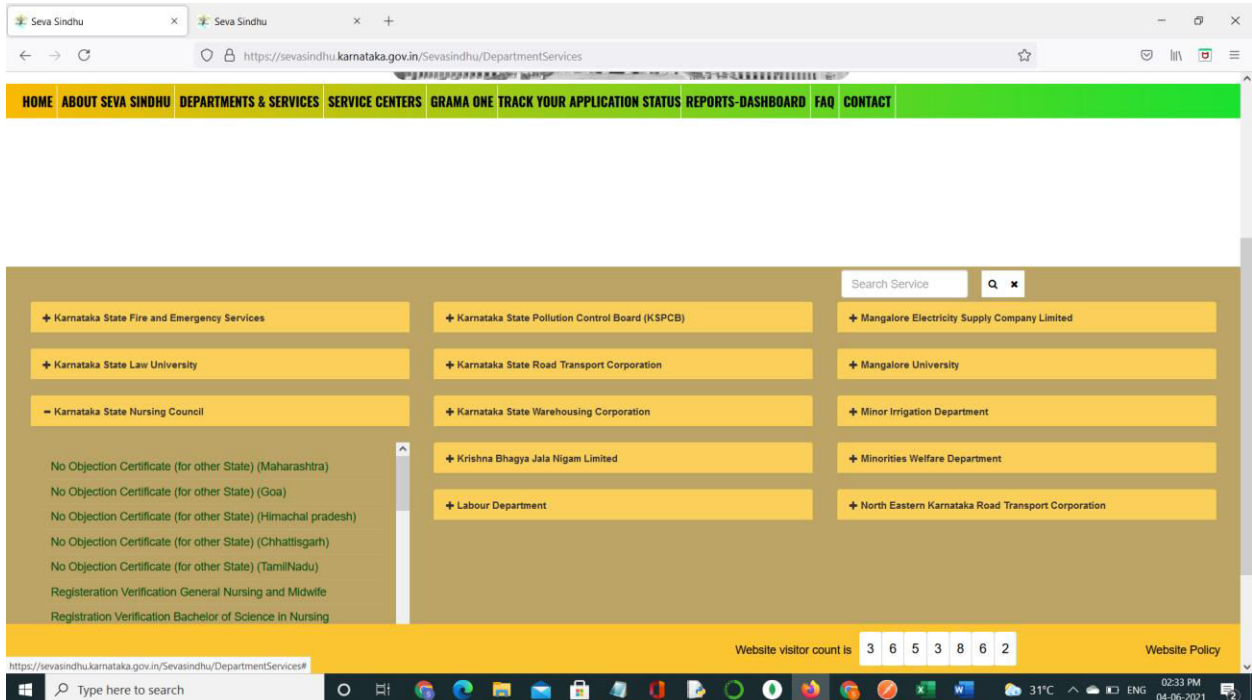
Seva Sindhu × Seva Sindhu × +

https://sevasindhu.karnataka.gov.in/Sevasindhu/DepartmentServices

HOME ABOUT SEVA SINDHU DEPARTMENTS & SERVICES SERVICE CENTERS GRAMA ONE TRACK YOUR APPLICATION STATUS REPORTS-DASHBOARD FAQ CONTACT

Search Service

+ Karnataka State Fire and Emergency Services

+ Karnataka State Law University

− Karnataka State Nursing Council

No Objection Certificate (for other State) (Maharashtra)

No Objection Certificate (for other State) (Goa)

No Objection Certificate (for other State) (Himachal pradesh)

No Objection Certificate (for other State) (Chhattisgarh)

No Objection Certificate (for other State) (TamilNadu)

Registeration Verification General Nursing and Midwife

Registration Verification Bachelor of Science in Nursing

+ Karnataka State Pollution Control Board (KSPCB)

+ Karnataka State Road Transport Corporation

+ Karnataka State Warehousing Corporation

+ Krishna Bhagya Jala Nigam Limited

+ Labour Department

+ Mangalore Electricity Supply Company Limited

+ Mangalore University

+ Minor Irrigation Department

+ Minorities Welfare Department

+ North Eastern Karnataka Road Transport Corporation

Website visitor count is 3 6 5 3 8 6 2

Website Policy

https://sevasindhu.karnataka.gov.in/Sevasindhu/DepartmentServices#

Type here to search

31°C ENG 02:33 PM 04-06-2021